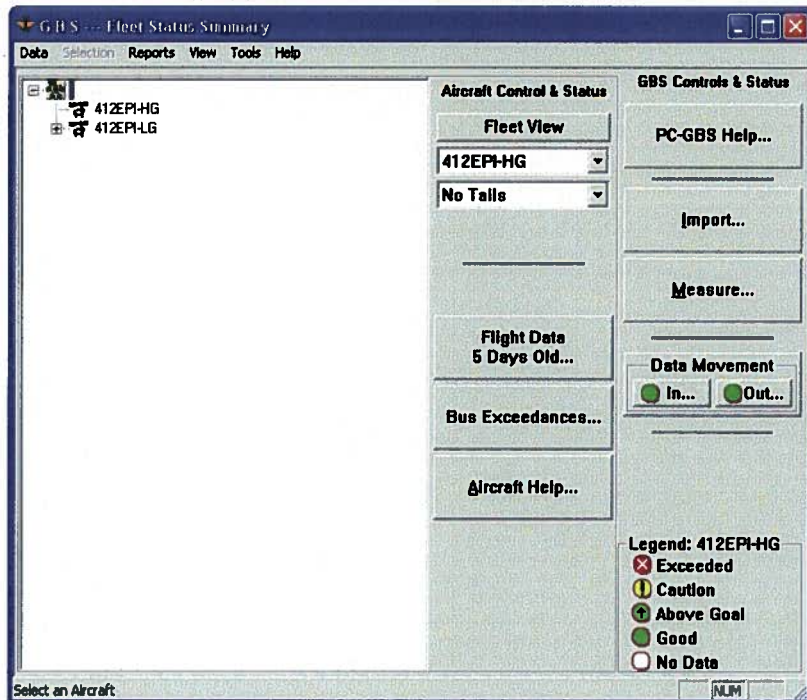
GBS --- Fleet Status Summary

Data Selection Reports View Tools Help

412EPI-HG
412EPI-LG

Aircraft Control & Status

Fleet View

412EPI-HG

No Tails

Flight Data
5 Days Old...

Bus Exceedances...

Aircraft Help...

GBS Controls & Status

PC-GBS Help...

Import...

Measure...

Data Movement

In...

Out...

Legend: 412EPI-HG
Exceeded
Caution
Above Goal
Good
No Data

Select an Aircraft

NUM